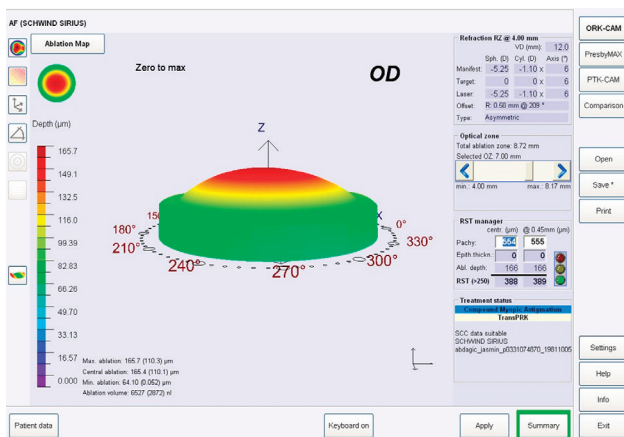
AF (SCHWIND SIRIUS)

Ablation Map

Zero to max

OD

Depth (µm)

165.7
149.1
132.5
116.0
99.39
82.83
66.26
49.70
33.13
16.57
0.000

Z

150°
180°
210°
240°
270°
300°
330°
0°
X

Max. ablation: 165.7 (110.3) µm
Central ablation: 165.4 (110.1) µm
Min. ablation: 64.10 (0.052) µm
Ablation volume: 6527 (2872) nl

Refraction RZ @ 4.00 mm

| | Sph. (D) | Cyl. (D) | Axis (°) |
|---|---|---|---|
| VD (mm): | | | 12.0 |
| Manifest: | -5.25 | -1.10 x | 6 |
| Target: | 0 | 0 x | 6 |
| Laser: | -5.25 | -1.10 x | 6 |

Offset: R: 0.50 mm @ 209 °
Type: Asymmetric

Optical zone
Total ablation zone: 8.72 mm
Selected OZ: 7.00 mm
min.: 4.00 mm    max.: 8.17 mm

RST manager
centr. (µm) @ 0.45mm (µm)

| | | |
|---|---|---|
| Pachy: | 554 | 555 |
| Epth.thickn.: | 0 | 0 |
| Abl. depth: | 166 | 166 |
| RST (>250) | 388 | 389 |

Treatment status
Compound Myopic Astigmatism
TransPRK

SCC data suitable
SCHWIND SIRIUS
abdagic_jasmin_p0331074870_19811005

ORK-CAM
PresbyMAX
PTK-CAM
Comparison
Open
Save *
Print
Settings
Help
Info
Exit

Patient data
Keyboard on
Apply
Summary